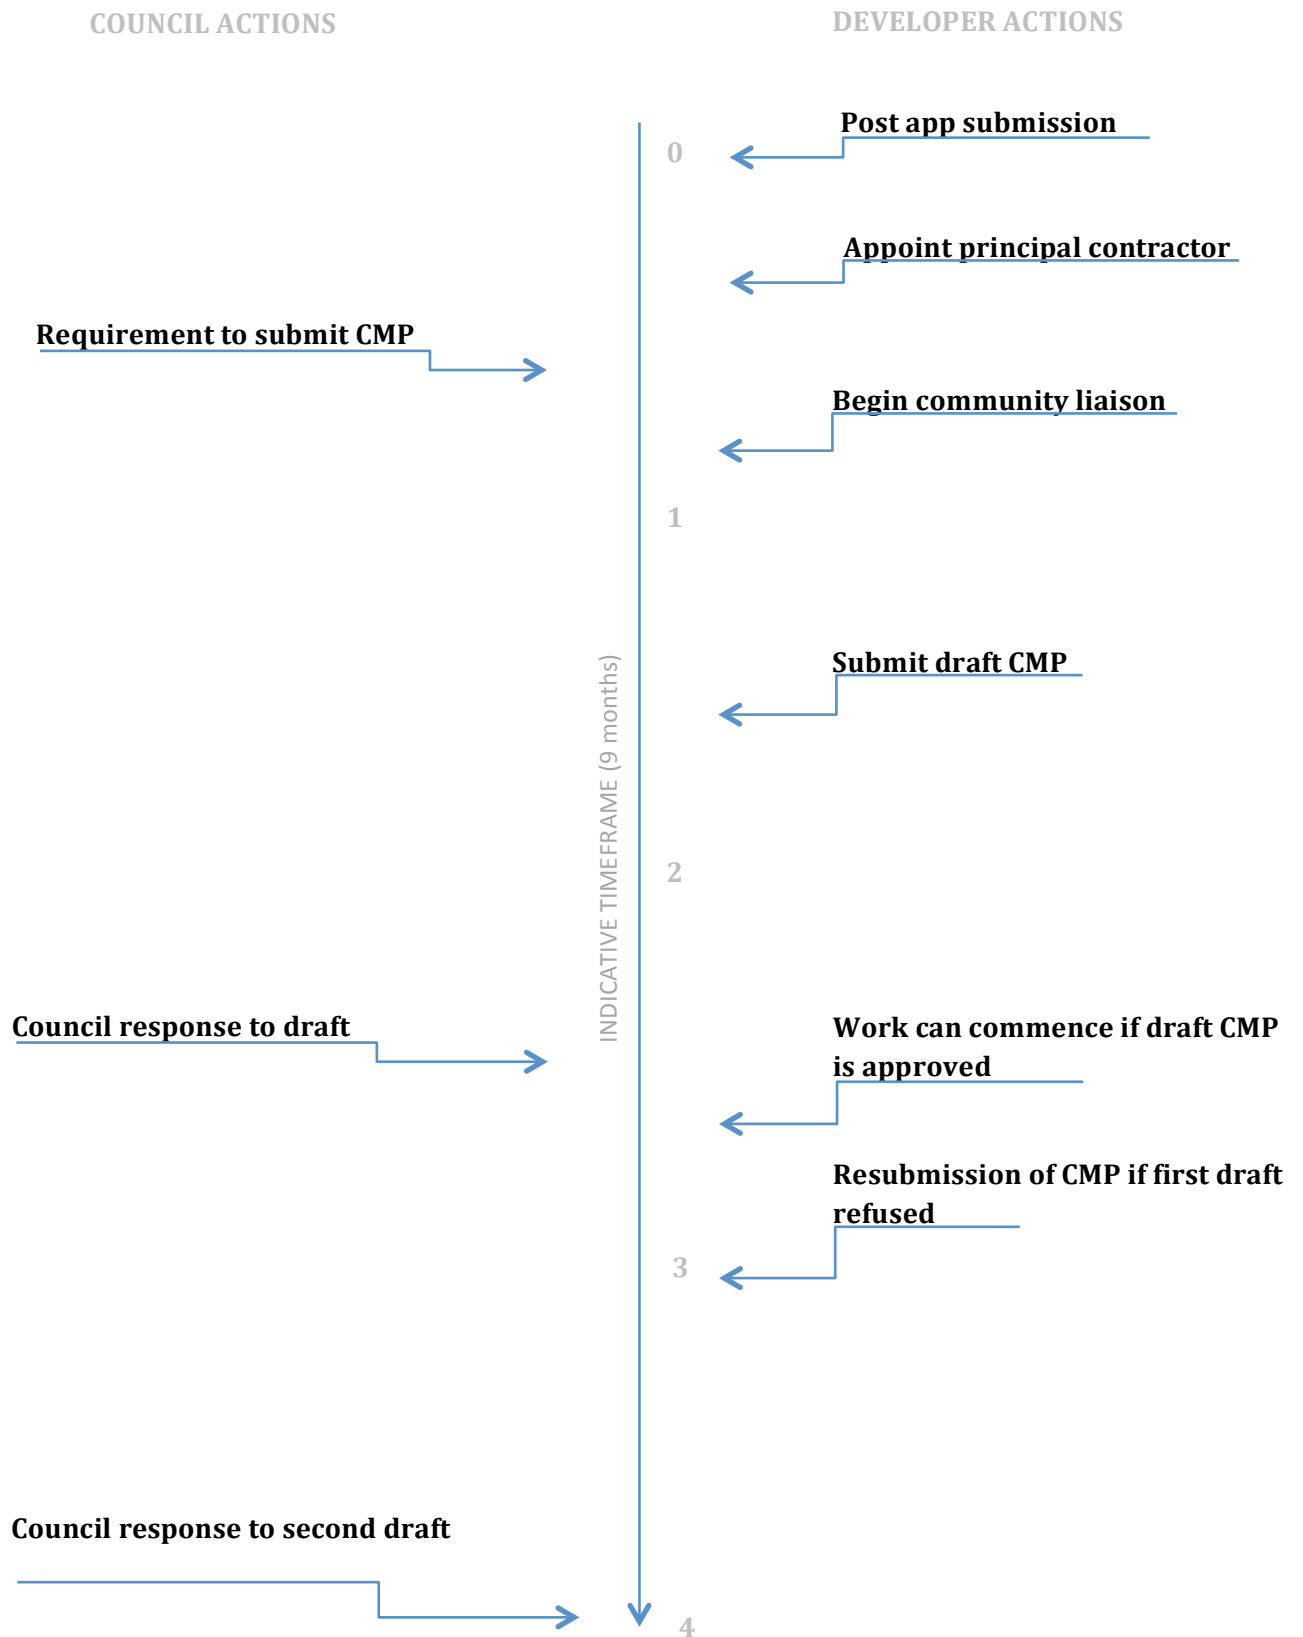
COUNCIL ACTIONS

DEVELOPER ACTIONS

Post app submission

0

Appoint principal contractor

Requirement to submit CMP

Begin community liaison

1

Submit draft CMP

INDICATIVE TIMEFRAME (9 months)

2

Council response to draft

Work can commence if draft CMP is approved

Resubmission of CMP if first draft refused

3

Council response to second draft

4